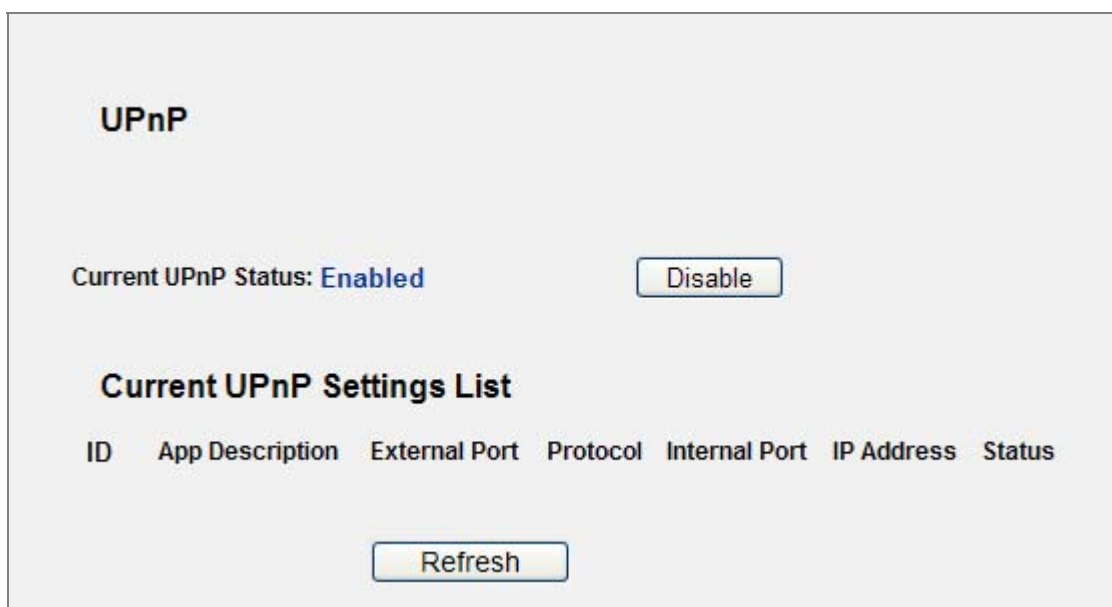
UPnP

Current UPnP Status: Enabled

Disable

Current UPnP Settings List

| ID | App Description | External Port | Protocol | Internal Port | IP Address | Status |
|---|---|---|---|---|---|---|

Refresh